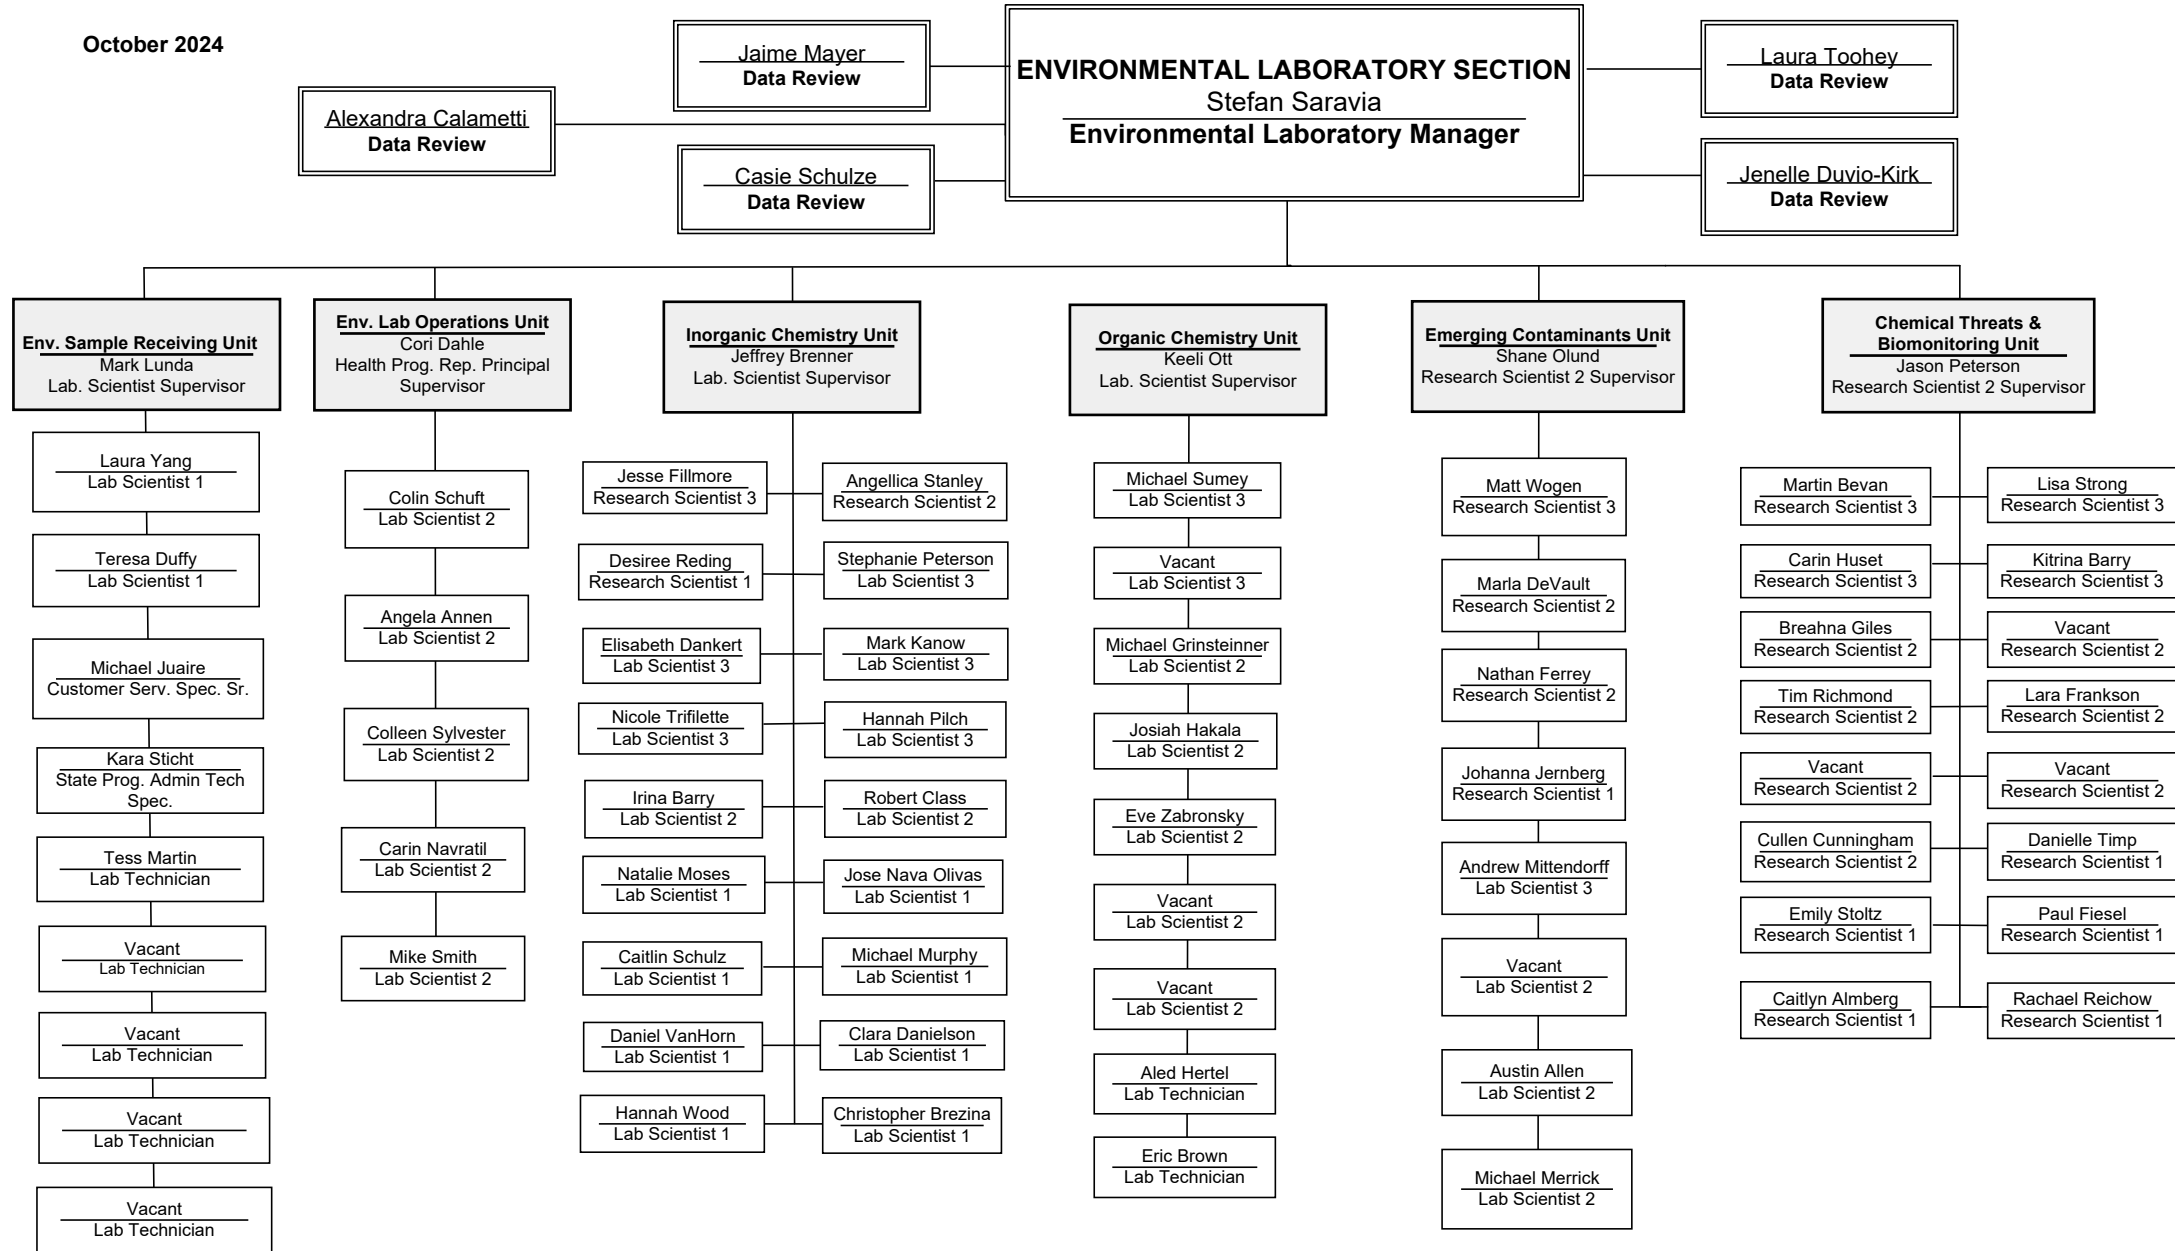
October 2024

ENVIRONMENTAL LABORATORY SECTION
Stefan Saravia
Environmental Laboratory Manager

Jaime Mayer
Data Review

Alexandra Calametti
Data Review

Casie Schulze
Data Review

Laura Toohey
Data Review

Jenelle Duvio-Kirk
Data Review

Env. Sample Receiving Unit
Mark Lunda
Lab. Scientist Supervisor

Laura Yang
Lab Scientist 1

Teresa Duffy
Lab Scientist 1

Michael Juaire
Customer Serv. Spec. Sr.

Kara Sticht
State Prog. Admin Tech Spec.

Tess Martin
Lab Technician

Vacant
Lab Technician

Vacant
Lab Technician

Vacant
Lab Technician

Vacant
Lab Technician

Env. Lab Operations Unit
Cori Dahle
Health Prog. Rep. Principal Supervisor

Colin Schuft
Lab Scientist 2

Angela Annen
Lab Scientist 2

Colleen Sylvester
Lab Scientist 2

Carin Navratil
Lab Scientist 2

Mike Smith
Lab Scientist 2

Inorganic Chemistry Unit
Jeffrey Brenner
Lab. Scientist Supervisor

Jesse Fillmore
Research Scientist 3

Angellica Stanley
Research Scientist 2

Desiree Reding
Research Scientist 1

Stephanie Peterson
Lab Scientist 3

Elisabeth Dankert
Lab Scientist 3

Mark Kanow
Lab Scientist 3

Nicole Trifilette
Lab Scientist 3

Hannah Pilch
Lab Scientist 3

Irina Barry
Lab Scientist 2

Robert Class
Lab Scientist 2

Natalie Moses
Lab Scientist 1

Jose Nava Olivas
Lab Scientist 1

Caitlin Schulz
Lab Scientist 1

Michael Murphy
Lab Scientist 1

Daniel VanHorn
Lab Scientist 1

Clara Danielson
Lab Scientist 1

Hannah Wood
Lab Scientist 1

Christopher Brezina
Lab Scientist 1

Organic Chemistry Unit
Keeli Ott
Lab. Scientist Supervisor

Michael Sumey
Lab Scientist 3

Vacant
Lab Scientist 3

Michael Grinsteinner
Lab Scientist 2

Josiah Hakala
Lab Scientist 2

Eve Zabronsky
Lab Scientist 2

Vacant
Lab Scientist 2

Vacant
Lab Scientist 2

Aled Hertel
Lab Technician

Eric Brown
Lab Technician

Emerging Contaminants Unit
Shane Olund
Research Scientist 2 Supervisor

Matt Wogen
Research Scientist 3

Marla DeVault
Research Scientist 2

Nathan Ferrey
Research Scientist 2

Johanna Jernberg
Research Scientist 1

Andrew Mittendorff
Lab Scientist 3

Vacant
Lab Scientist 2

Austin Allen
Lab Scientist 2

Michael Merrick
Lab Scientist 2

Chemical Threats & Biomonitoring Unit
Jason Peterson
Research Scientist 2 Supervisor

Martin Bevan
Research Scientist 3

Lisa Strong
Research Scientist 3

Carin Huset
Research Scientist 3

Kitrina Barry
Research Scientist 3

Breahna Giles
Research Scientist 2

Vacant
Research Scientist 2

Tim Richmond
Research Scientist 2

Lara Frankson
Research Scientist 2

Vacant
Research Scientist 2

Vacant
Research Scientist 2

Cullen Cunningham
Research Scientist 2

Danielle Timp
Research Scientist 1

Emily Stoltz
Research Scientist 1

Paul Fiesel
Research Scientist 1

Caitlyn Almberg
Research Scientist 1

Rachael Reichow
Research Scientist 1